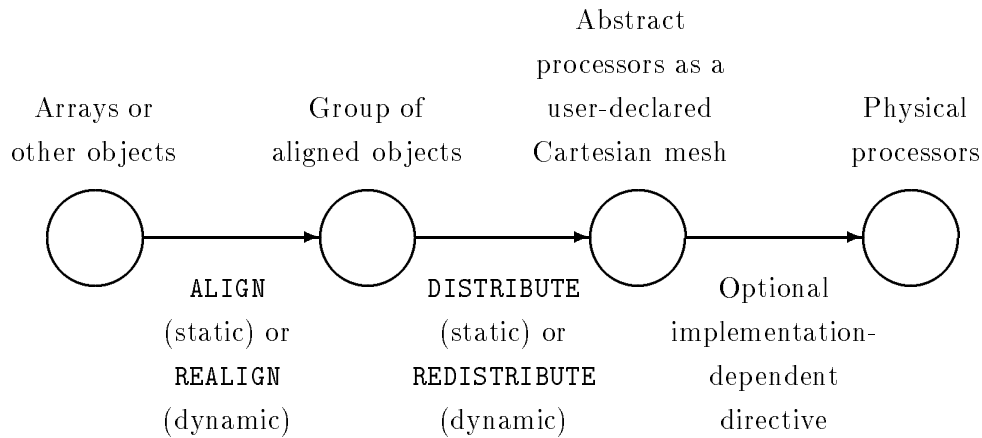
Arrays or other objects

Group of aligned objects

Abstract processors as a user-declared Cartesian mesh

Physical processors

ALIGN (static) or REALIGN (dynamic)

DISTRIBUTE (static) or REDISTRIBUTE (dynamic)

Optional implementation-dependent directive